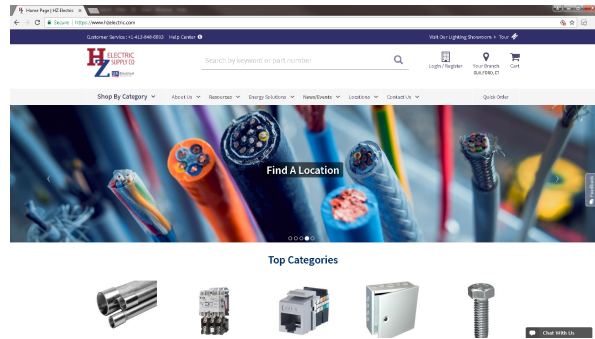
Home Page | HZ Electric

Secure | https://www.hzelectric.com

Customer Service : +1-413-448-6910 Help Center

Visit Our Lighting Showroom > Tour

HZ ELECTRIC SUPPLY CO

Search by keyword or part number

Login / Register

Your Branch BURLFORD, CT

Cart

Shop By Category

About Us

Resources

Energy Solutions

News/Events

Locations

Contact Us

Quick Order

Find A Location

Feedback

Top Categories

Chat With Us